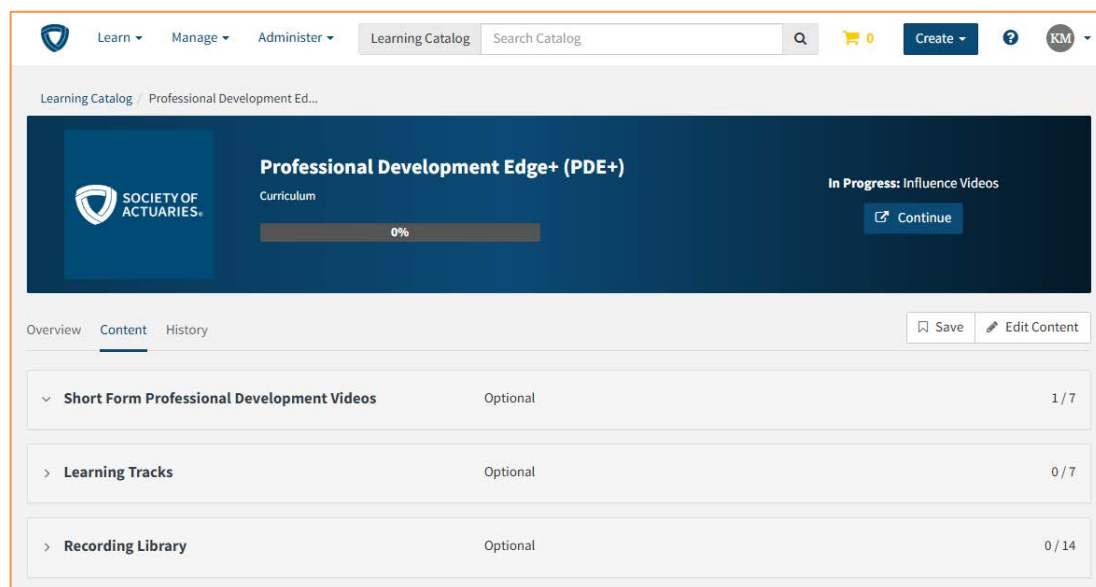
Learn ▾ Manage ▾ Administer ▾ Learning Catalog Search Catalog 0 Create ▾ KM

Learning Catalog / Professional Development Ed...

SOCIETY OF ACTUARIES

Professional Development Edge+ (PDE+)

Curriculum

0%

In Progress: Influence Videos

Continue

Overview Content History

Save Edit Content

Short Form Professional Development Videos Optional 1 / 7

Learning Tracks Optional 0 / 7

Recording Library Optional 0 / 14